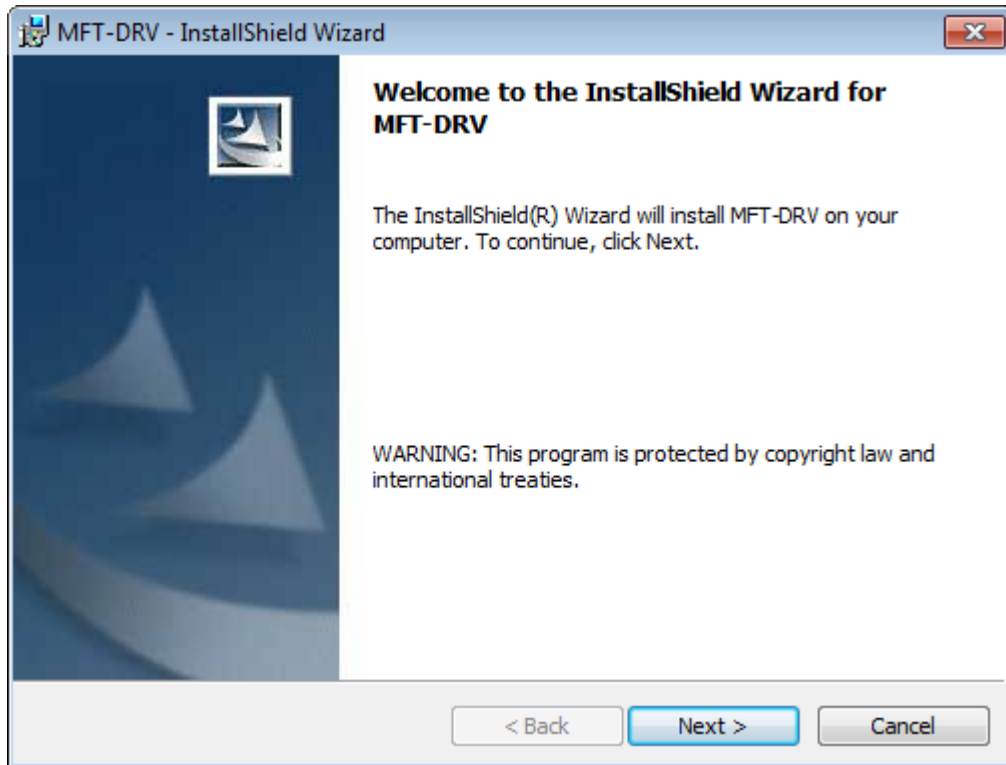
MFT-DRV - InstallShield Wizard

Welcome to the InstallShield Wizard for MFT-DRV

The InstallShield(R) Wizard will install MFT-DRV on your computer. To continue, click Next.

WARNING: This program is protected by copyright law and international treaties.

< Back
Next >
Cancel